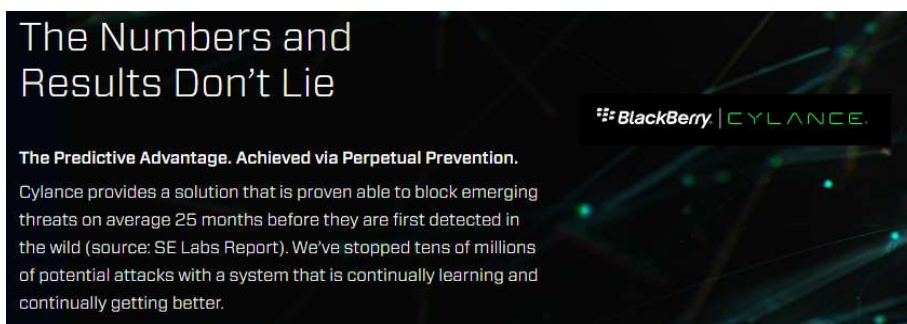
The Numbers and Results Don't Lie

BlackBerry. | CYLANCE.

The Predictive Advantage. Achieved via Perpetual Prevention.

Cylance provides a solution that is proven able to block emerging threats on average 25 months before they are first detected in the wild (source: SE Labs Report). We've stopped tens of millions of potential attacks with a system that is continually learning and continually getting better.